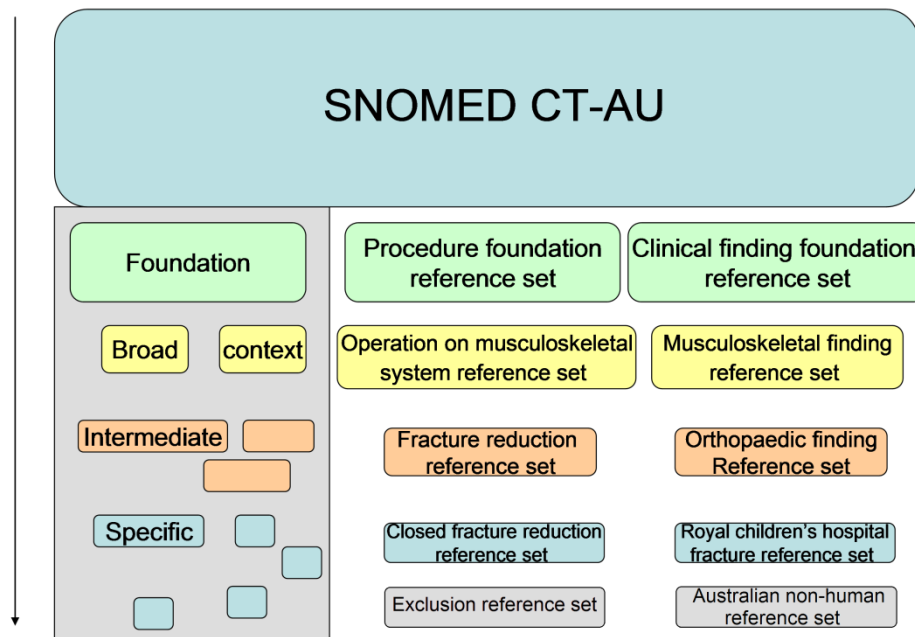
SNOMED CT-AU

Foundation

Broad

context

Intermediate

Specific

Procedure foundation reference set

Clinical finding foundation reference set

Operation on musculoskeletal system reference set

Musculoskeletal finding reference set

Fracture reduction reference set

Orthopaedic finding Reference set

Closed fracture reduction reference set

Royal children's hospital fracture reference set

Exclusion reference set

Australian non-human reference set